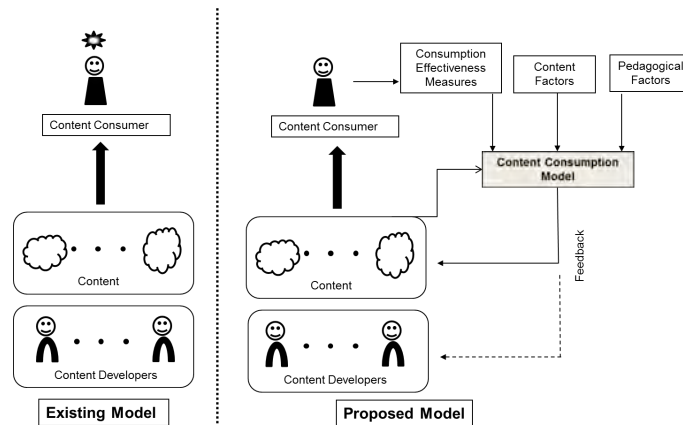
Content Consumer

Content

Content Developers

Existing Model

Consumption Effectiveness Measures

Content Factors

Pedagogical Factors

Content Consumer

Content Consumption Model

Feedback

Content

Content Developers

Proposed Model